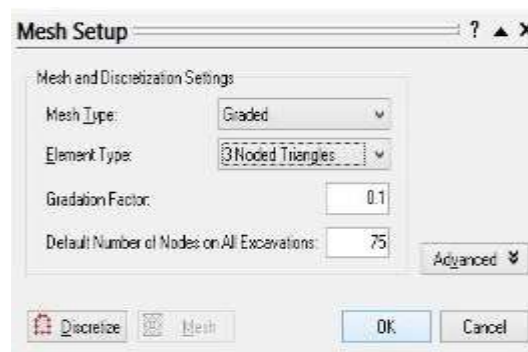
Mesh Setup ? ▲ ×

Mesh and Discretization Settings

Mesh Type: Graded

Element Type: 3 Noded Triangles

Gradation Factor: 0.1

Default Number of Nodes on All Excavations: 75

Advanced

Discretize Mesh OK Cancel